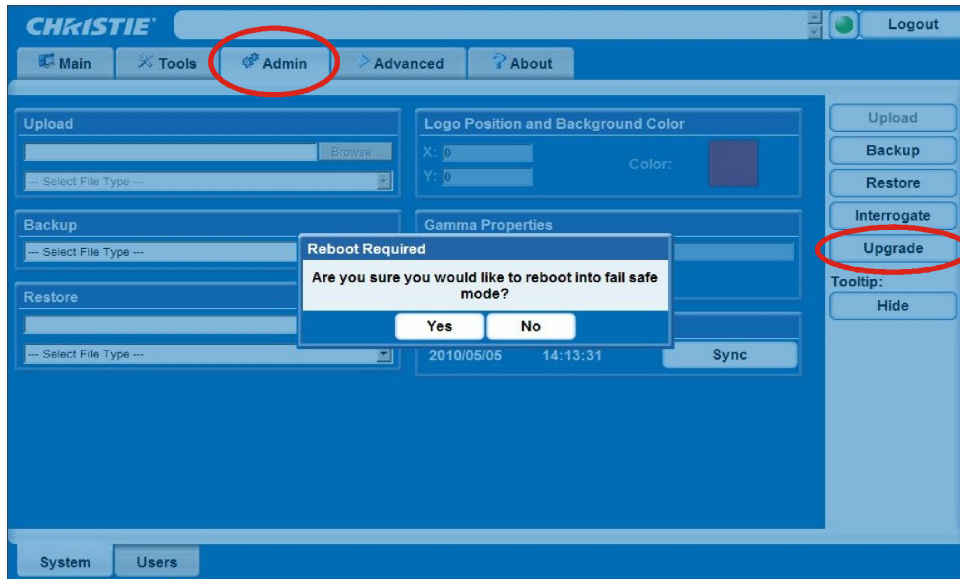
CHRISTIE

Logout

Main Tools Admin Advanced About

Upload

Browse...

--- Select File Type ---

Backup

--- Select File Type ---

Restore

--- Select File Type ---

Logo Position and Background Color

X: 0

Y: 0

Color:

Gamma Properties

Reboot Required

Are you sure you would like to reboot into fail safe mode?

Yes No

2010/05/05 14:13:31 Sync

Upload

Backup

Restore

Interrogate

Upgrade

Tooltip:

Hide

System Users